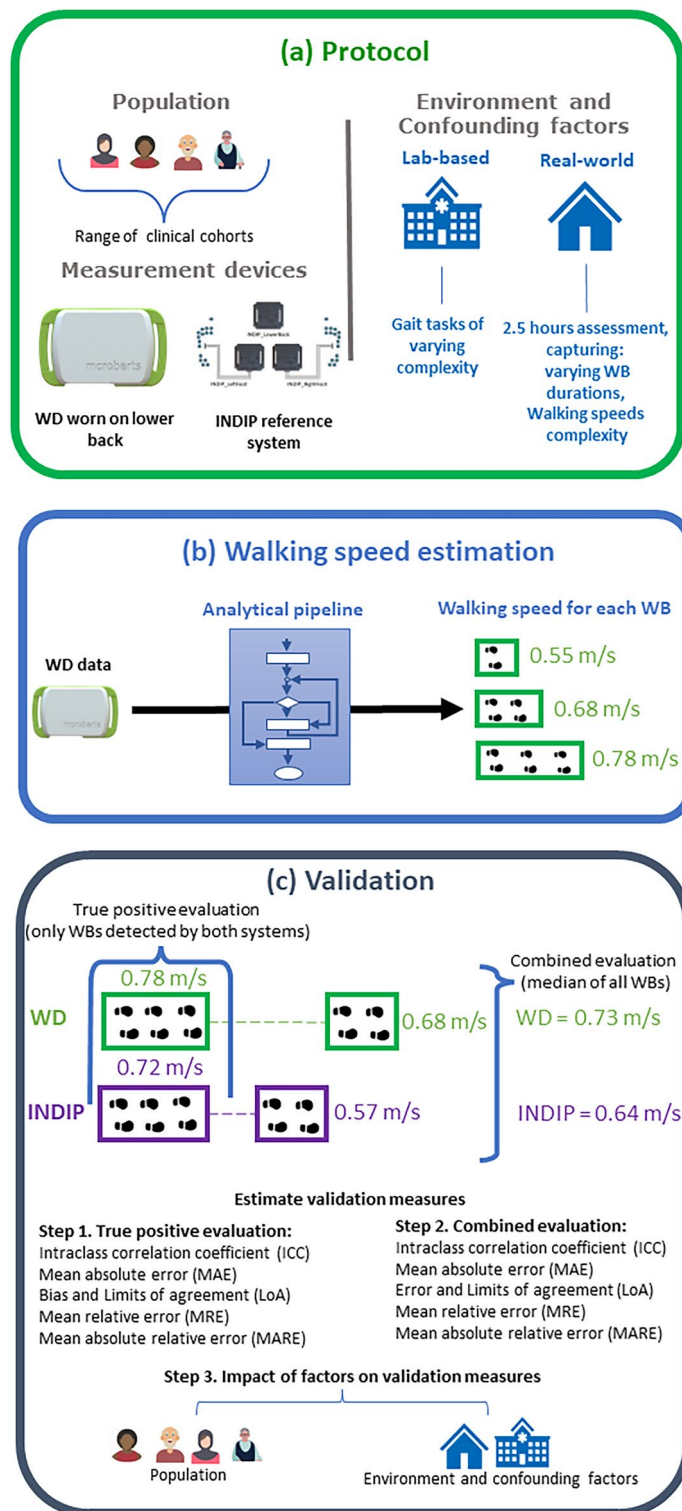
(a) Protocol

Population

Range of clinical cohorts

Measurement devices

mcroberts

INDIP_LowerBack

INDIP_LeftFoot

INDIP_RightFoot

WD worn on lower back

INDIP reference system

Environment and Confounding factors

Lab-based

Gait tasks of varying complexity

Real-world

2.5 hours assessment, capturing: varying WB durations, Walking speeds complexity

(b) Walking speed estimation

WD data

mcroberts

Analytical pipeline

Walking speed for each WB

0.55 m/s

0.68 m/s

0.78 m/s

(c) Validation

True positive evaluation (only WBs detected by both systems)

0.78 m/s

WD

0.68 m/s

0.72 m/s

INDIP

0.57 m/s

Combined evaluation (median of all WBs)

WD = 0.73 m/s

INDIP = 0.64 m/s

Estimate validation measures

Step 1. True positive evaluation:
Intraclass correlation coefficient (ICC)
Mean absolute error (MAE)
Bias and Limits of agreement (LoA)
Mean relative error (MRE)
Mean absolute relative error (MARE)

Step 2. Combined evaluation:
Intraclass correlation coefficient (ICC)
Mean absolute error (MAE)
Error and Limits of agreement (LoA)
Mean relative error (MRE)
Mean absolute relative error (MARE)

Step 3. Impact of factors on validation measures

Population

Environment and confounding factors